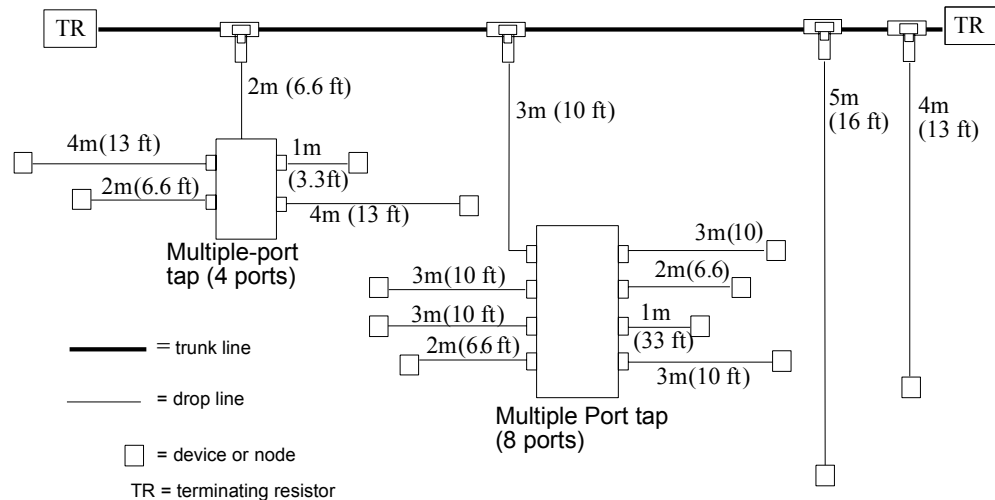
TR

TR

2m (6.6 ft)

3m (10 ft)

5m (16 ft)

4m (13 ft)

4m(13 ft)

1m (3.3ft)

2m(6.6 ft)

4m (13 ft)

Multiple-port tap (4 ports)

3m(10)

3m(10 ft)

2m(6.6)

3m(10 ft)

1m (33 ft)

2m(6.6 ft)

3m(10 ft)

Multiple Port tap (8 ports)

= trunk line

= drop line

= device or node

TR = terminating resistor